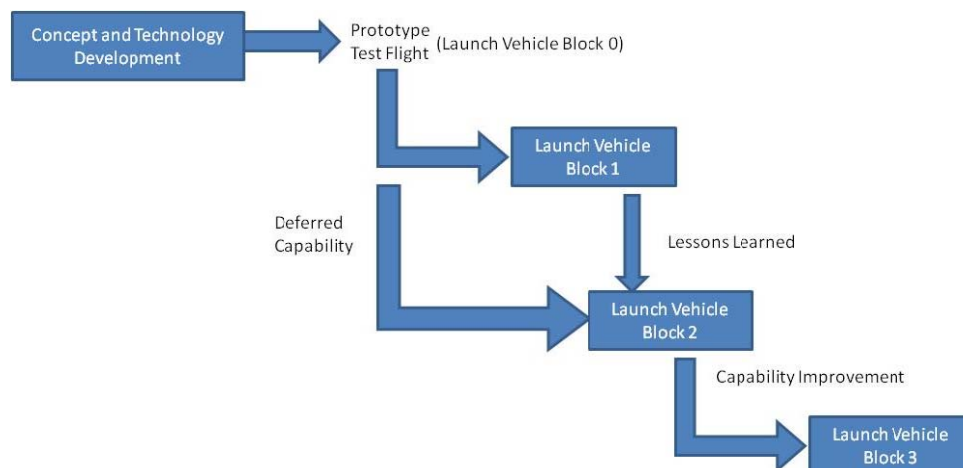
Concept and Technology Development

Prototype Test Flight (Launch Vehicle Block 0)

Launch Vehicle Block 1

Deferred Capability

Lessons Learned

Launch Vehicle Block 2

Capability Improvement

Launch Vehicle Block 3